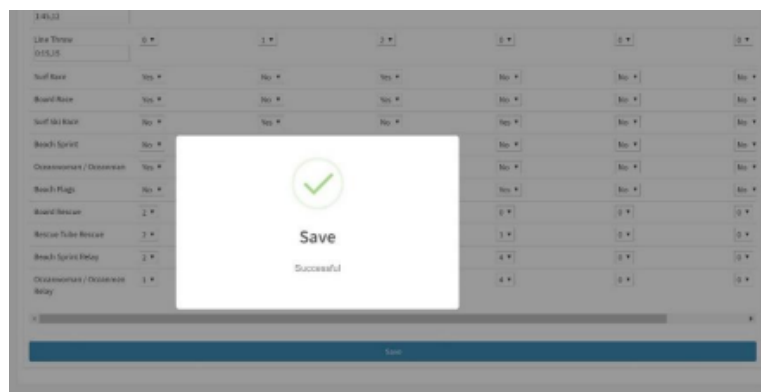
3:45.32

| Line Throw 0:55.25 | 0 ▾ | 1 ▾ | 2 ▾ | 0 ▾ | 0 ▾ | 0 ▾ |
|---|---|---|---|---|---|---|
| Surf Race | Yes ▾ | No ▾ | Yes ▾ | No ▾ | No ▾ | No ▾ |
| Board Race | Yes ▾ | No ▾ | Yes ▾ | No ▾ | No ▾ | No ▾ |
| Surf Ski Race | No ▾ | Yes ▾ | No ▾ | Yes ▾ | No ▾ | No ▾ |
| Beach Sprint | No ▾ | | | No ▾ | No ▾ | No ▾ |
| Oceanwoman / Oceanman | Yes ▾ | | | No ▾ | No ▾ | No ▾ |
| Beach Flags | No ▾ | | | Yes ▾ | No ▾ | No ▾ |
| Board Rescue | 2 ▾ | | | 0 ▾ | 0 ▾ | 0 ▾ |
| Rescue Tube Rescue | 2 ▾ | | | 1 ▾ | 0 ▾ | 0 ▾ |
| Beach Sprint Relay | 2 ▾ | | | 4 ▾ | 0 ▾ | 0 ▾ |
| Oceanwoman / Oceanman Relay | 1 ▾ | | | 4 ▾ | 0 ▾ | 0 ▾ |

Save

Successful

Save